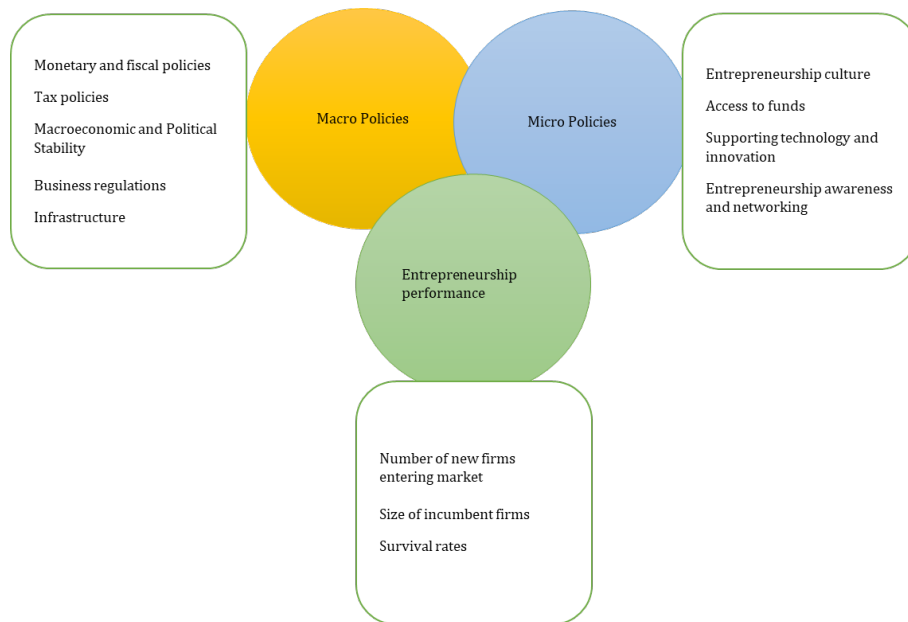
Monetary and fiscal policies

Tax policies

Macroeconomic and Political Stability

Business regulations

Infrastructure

Macro Policies

Micro Policies

Entrepreneurship culture

Access to funds

Supporting technology and innovation

Entrepreneurship awareness and networking

Entrepreneurship performance

Number of new firms entering market

Size of incumbent firms

Survival rates